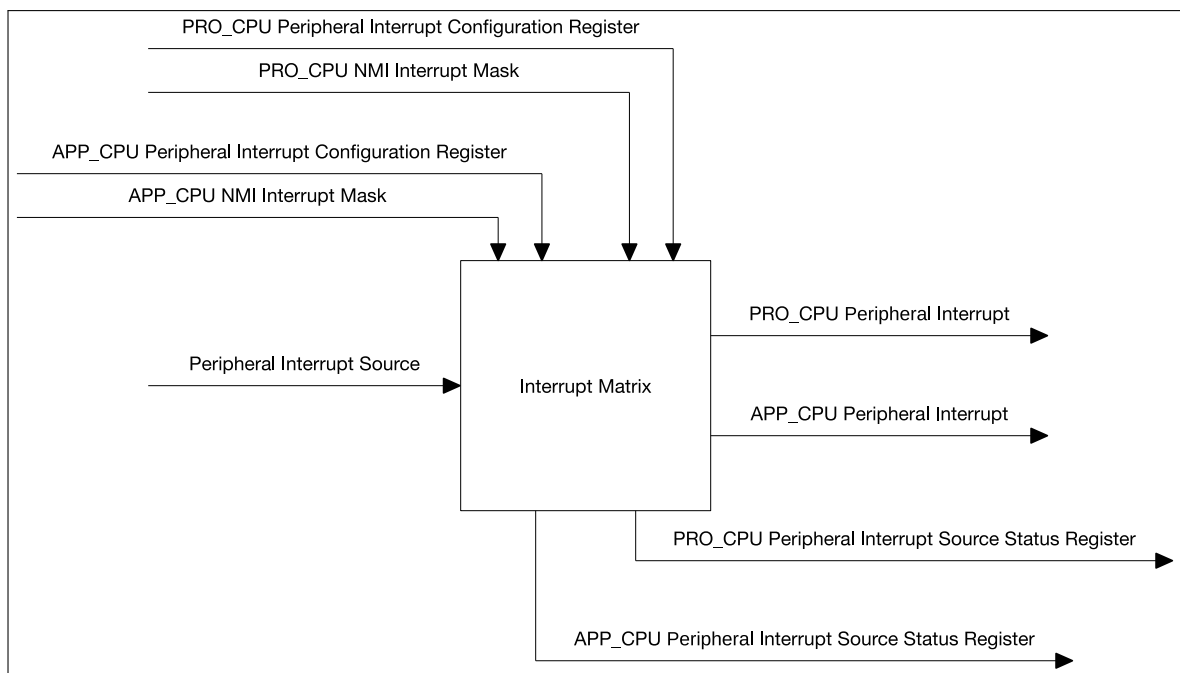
PRO_CPU Peripheral Interrupt Configuration Register

PRO_CPU NMI Interrupt Mask

APP_CPU Peripheral Interrupt Configuration Register

APP_CPU NMI Interrupt Mask

Peripheral Interrupt Source

Interrupt Matrix

PRO_CPU Peripheral Interrupt

APP_CPU Peripheral Interrupt

PRO_CPU Peripheral Interrupt Source Status Register

APP_CPU Peripheral Interrupt Source Status Register